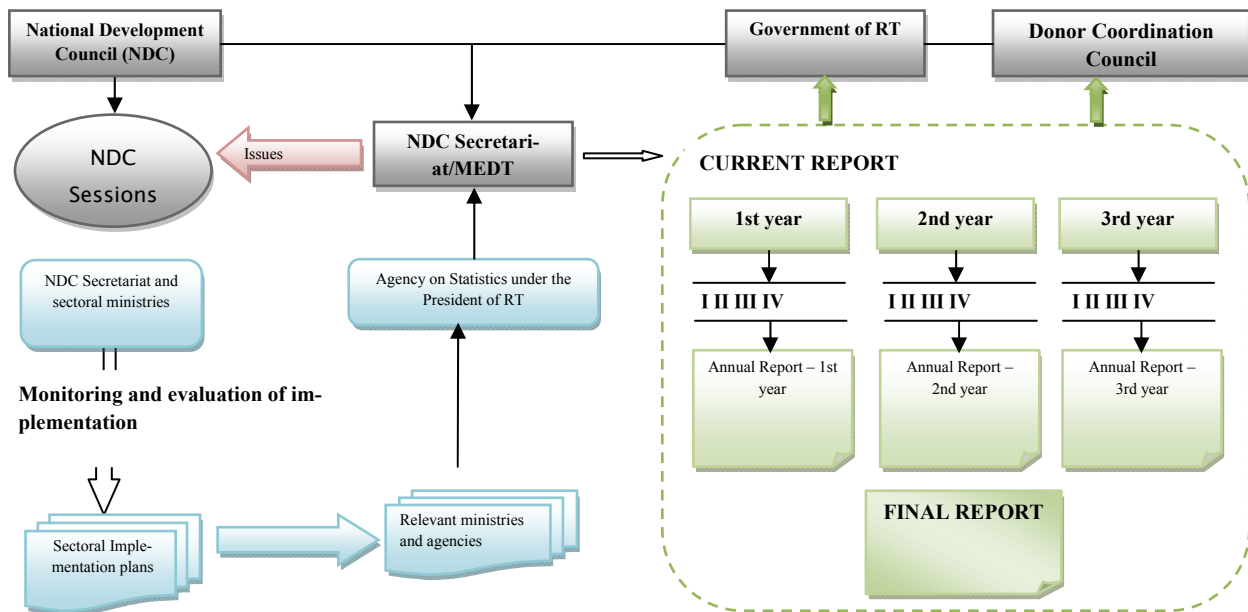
National Development Council (NDC)

Government of RT

Donor Coordination Council

NDC Sessions

Issues

NDC Secretariat/MEDT

CURRENT REPORT

1st year

2nd year

3rd year

I II III IV

I II III IV

I II III IV

NDC Secretariat and sectoral ministries

Agency on Statistics under the President of RT

Monitoring and evaluation of implementation

Annual Report – 1st year

Annual Report – 2nd year

Annual Report – 3rd year

FINAL REPORT

Sectoral Implementation plans

Relevant ministries and agencies